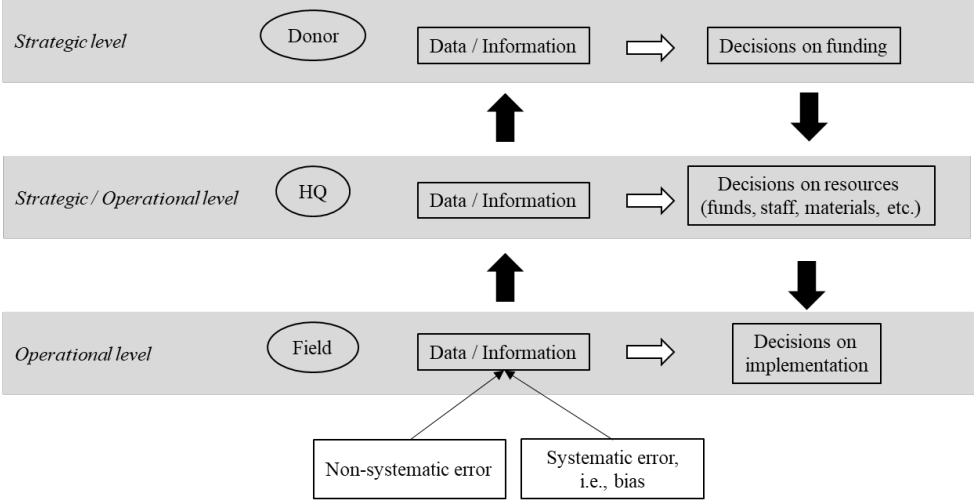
Strategic level

Donor

Data / Information

Decisions on funding

Strategic / Operational level

HQ

Data / Information

Decisions on resources (funds, staff, materials, etc.)

Operational level

Field

Data / Information

Decisions on implementation

Non-systematic error

Systematic error, i.e., bias